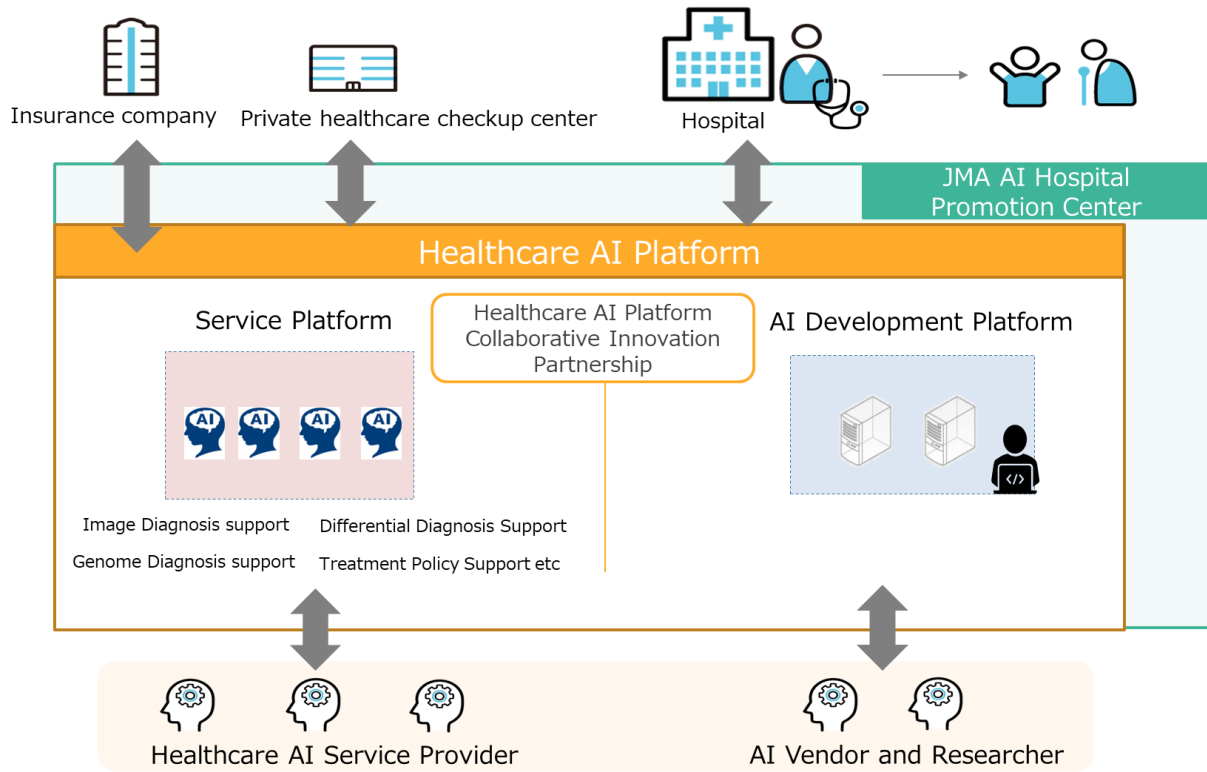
Insurance company

Private healthcare checkup center

Hospital

JMA AI Hospital Promotion Center

Healthcare AI Platform

Service Platform

Healthcare AI Platform Collaborative Innovation Partnership

AI Development Platform

AI AI AI AI

Image Diagnosis support

Differential Diagnosis Support

Genome Diagnosis support

Treatment Policy Support etc

</>

Healthcare AI Service Provider

AI Vendor and Researcher